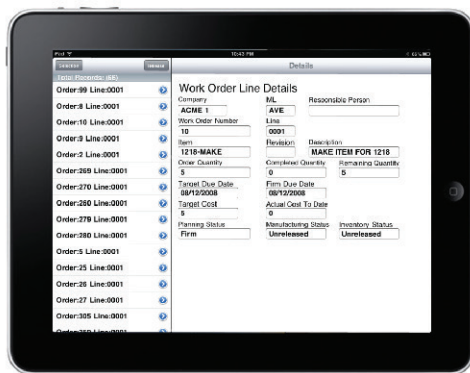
iPad
10:43 PM
Details
Total Records: (65)
Order:99 Line:0001
Order:8 Line:0001
Order:10 Line:0001
Order:9 Line:0001
Order:2 Line:0001
Order:269 Line:0001
Order:270 Line:0001
Order:260 Line:0001
Order:279 Line:0001
Order:280 Line:0001
Order:5 Line:0001
Order:25 Line:0001
Order:26 Line:0001
Order:27 Line:0001
Order:305 Line:0001
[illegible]

Work Order Line Details
Company
ACME 1
ML
AVE
Responsible Person
Work Order Number
10
Line
0001
Item
1218-MAKE
Revision
Description
MAKE ITEM FOR 1218
Order Quantity
5
Completed Quantity
0
Remaining Quantity
5
Target Due Date
08/12/2008
Firm Due Date
08/12/2008
Target Cost
5
Actual Cost To Date
0
Planning Status
Firm
Manufacturing Status
Unreleased
Inventory Status
Unreleased